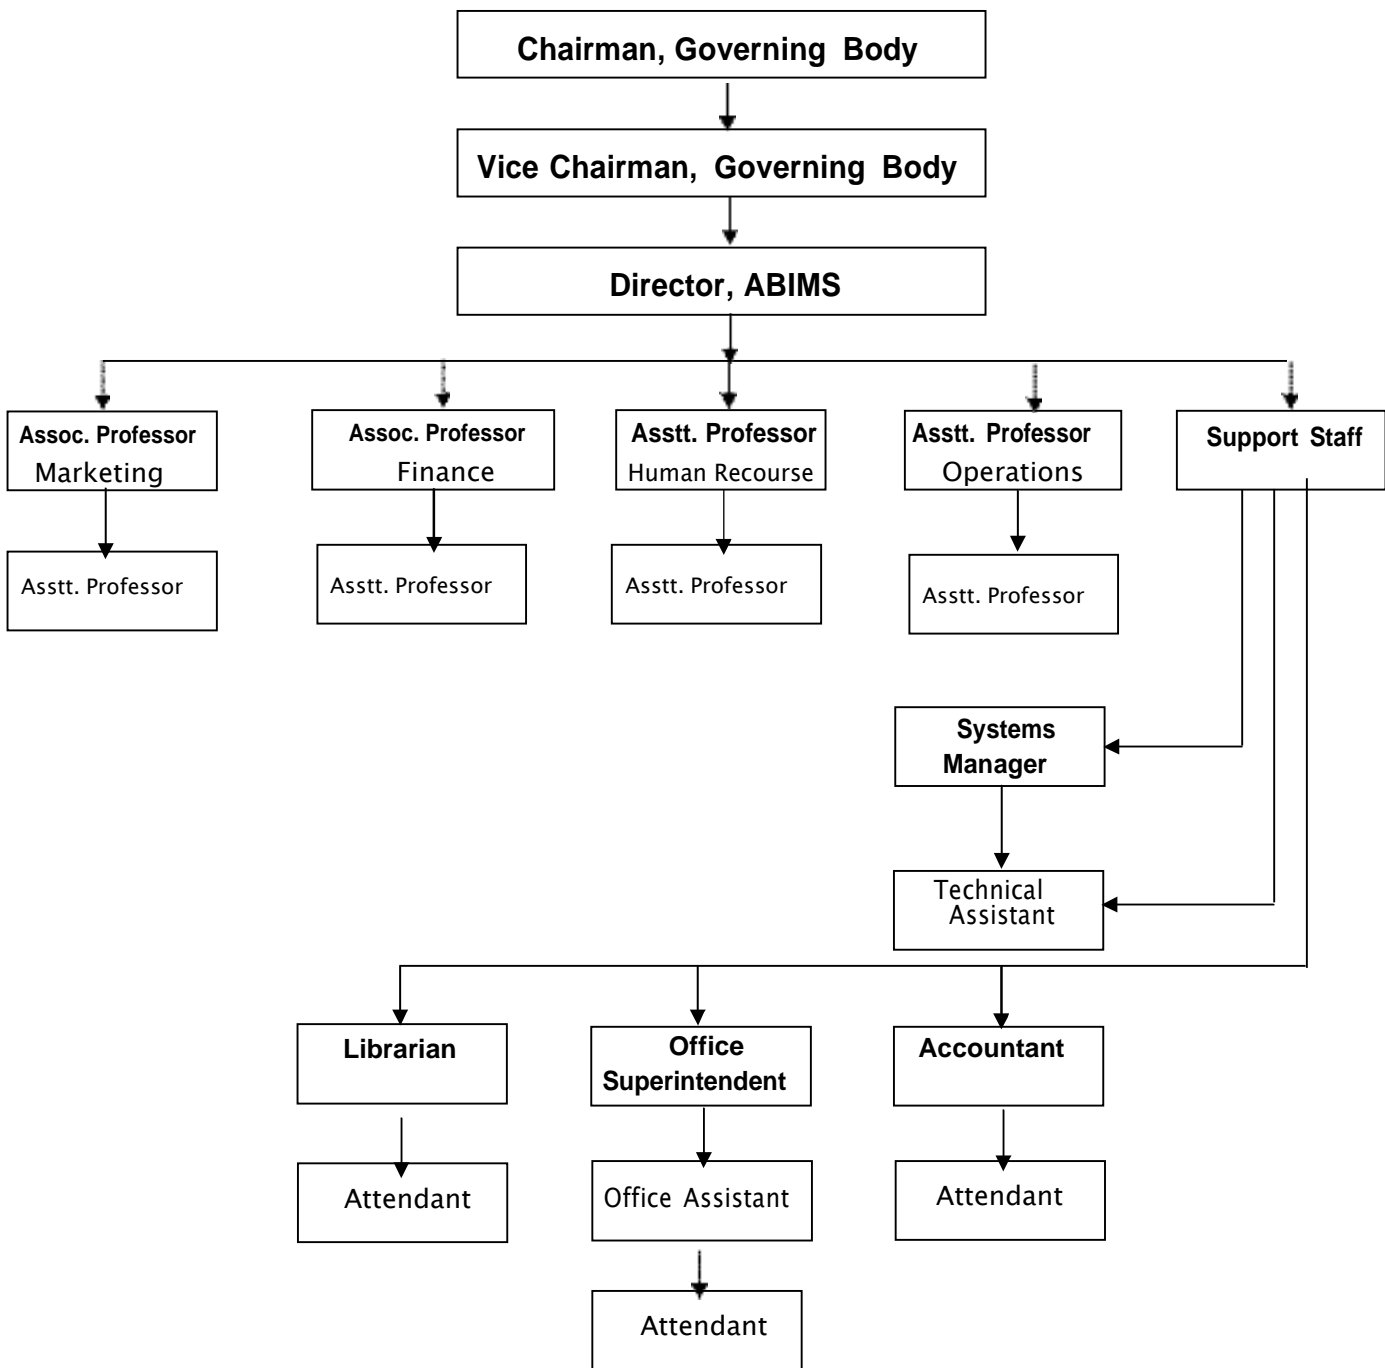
Chairman, Governing Body

Vice Chairman, Governing Body

Director, ABIMS

Assoc. Professor Marketing

Assoc. Professor Finance

Asstt. Professor Human Recourse

Asstt. Professor Operations

Support Staff

Asstt. Professor

Asstt. Professor

Asstt. Professor

Asstt. Professor

Systems Manager

Technical Assistant

Librarian

Office Superintendent

Accountant

Attendant

Office Assistant

Attendant

Attendant